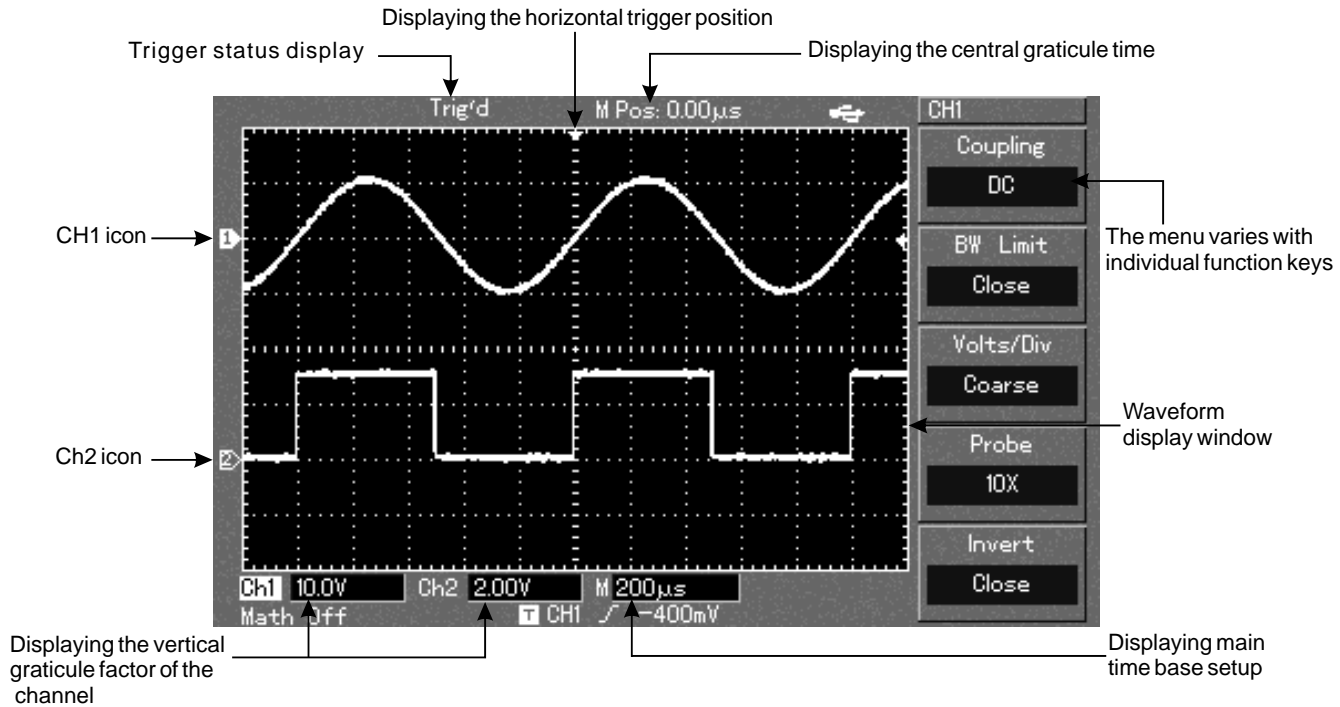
Displaying the horizontal trigger position

Trigger status display

Displaying the central graticule time

Trig'd

M Pos: 0.00μs

CH1

Coupling

DC

CH1 icon

1

BW Limit

Close

The menu varies with individual function keys

Volts/Div

Coarse

Waveform display window

Ch2 icon

2

Probe

10X

Invert

Close

Ch1 10.0V

Ch2 2.00V

M 200μs

Math Off

T CH1 -400mV

Displaying the vertical graticule factor of the channel

Displaying main time base setup